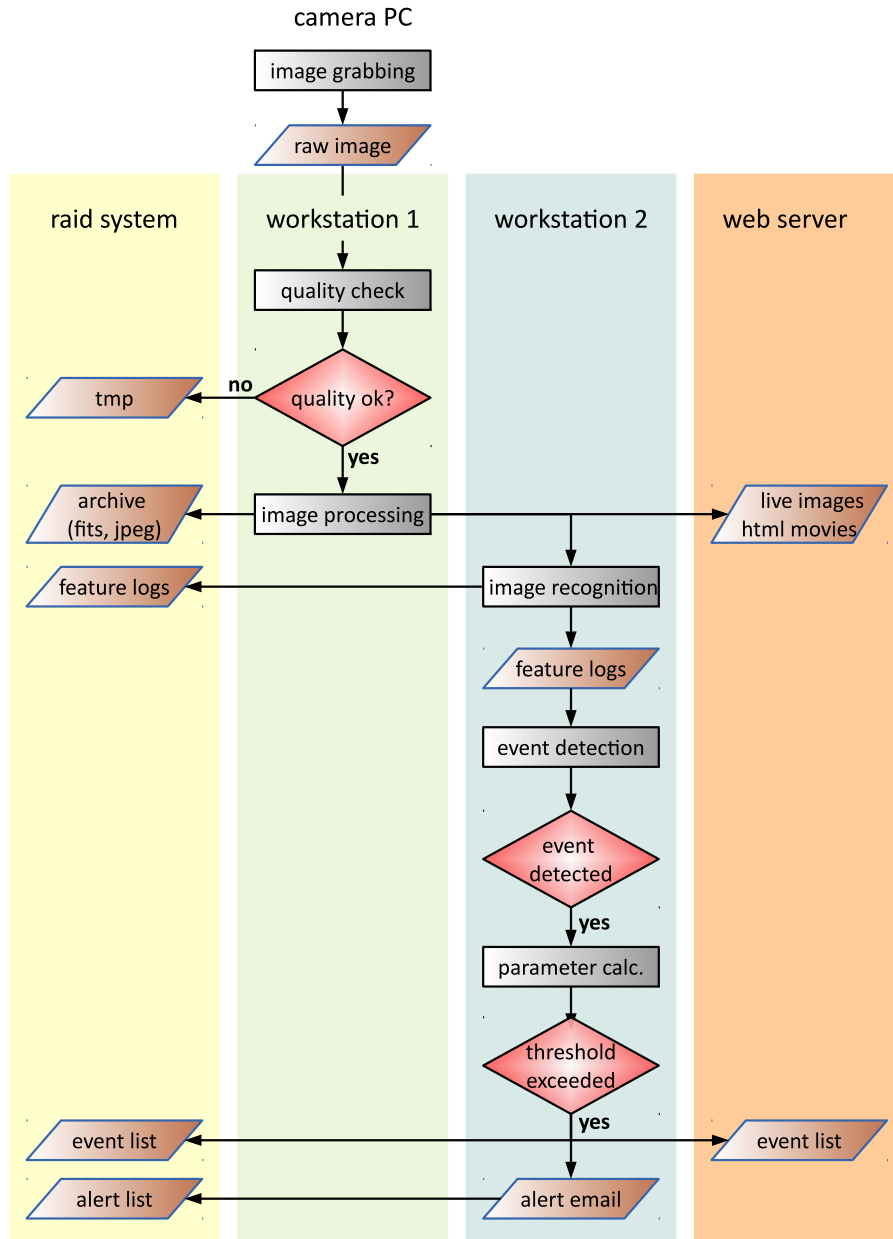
camera PC

image grabbing

raw image

raid system

workstation 1

workstation 2

web server

quality check

no

tmp

quality ok?

yes

archive (fits, jpeg)

image processing

live images html movies

feature logs

image recognition

feature logs

event detection

event detected

yes

parameter calc.

threshold exceeded

yes

event list

event list

alert list

alert email